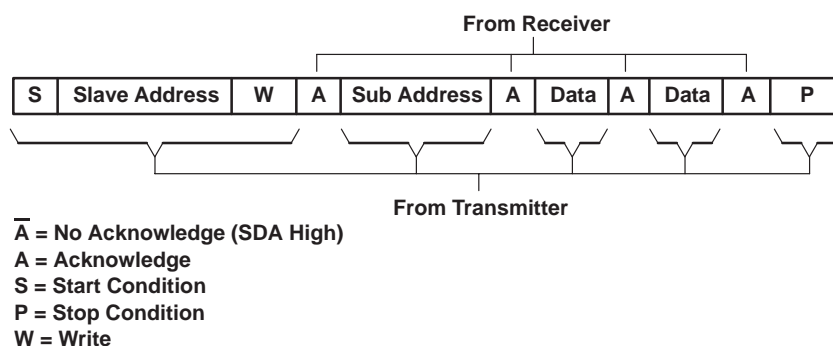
From Receiver

| S | Slave Address | W | A | Sub Address | A | Data | A | Data | A | P |
|---|---|---|---|---|---|---|---|---|---|---|

From Transmitter

$\overline{A}$ = No Acknowledge (SDA High)
A = Acknowledge
S = Start Condition
P = Stop Condition
W = Write